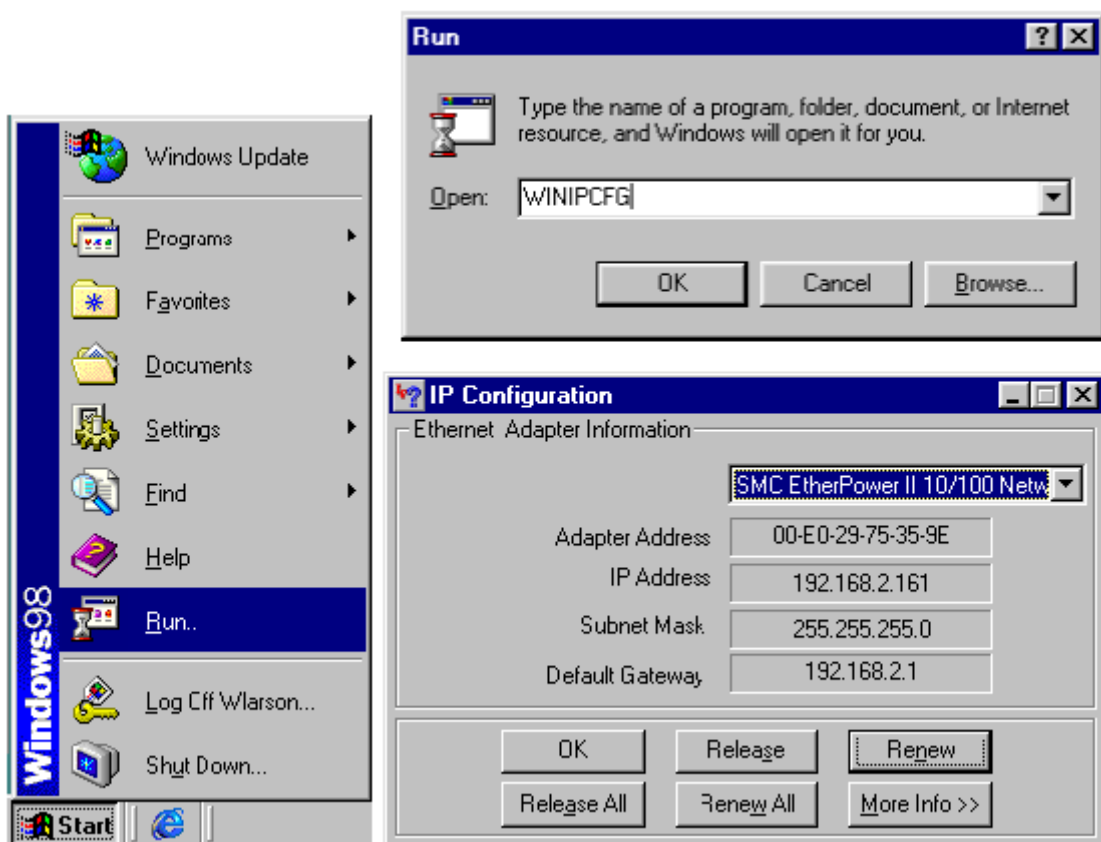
Windows Update

Programs

Favorites

Documents

Settings

Find

Help

Run..

Log Cff Wlarson...

Shut Down...

Windows98

Start

Run

?

X

Type the name of a program, folder, document, or Internet resource, and Windows will open it for you.

Open: WINIPCFG

OK

Cancel

Browse...

IP Configuration

Ethernet Adapter Information

SMC EtherPower II 10/100 Netw

Adapter Address 00-E0-29-75-35-9E

IP Address 192.168.2.161

Subnet Mask 255.255.255.0

Default Gateway 192.168.2.1

OK

Release

Renew

Release All

Renew All

More Info >>